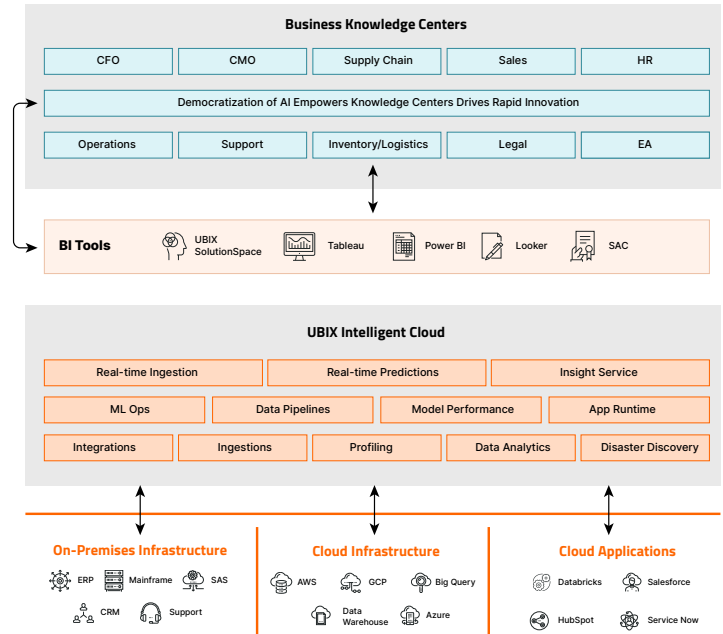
Business Knowledge Centers

CFO
CMO
Supply Chain
Sales
HR

Democratization of AI Empowers Knowledge Centers Drives Rapid Innovation

Operations
Support
Inventory/Logistics
Legal
EA

BI Tools
UBIX SolutionSpace
Tableau
Power BI
Looker
SAC

UBIX Intelligent Cloud

Real-time Ingestion
Real-time Predictions
Insight Service
ML Ops
Data Pipelines
Model Performance
App Runtime
Integrations
Ingestions
Profiling
Data Analytics
Disaster Discovery

On-Premises Infrastructure
ERP
Mainframe
SAS
CRM
Support

Cloud Infrastructure
AWS
GCP
Big Query
Data Warehouse
Azure

Cloud Applications
Databricks
Salesforce
HubSpot
Service Now